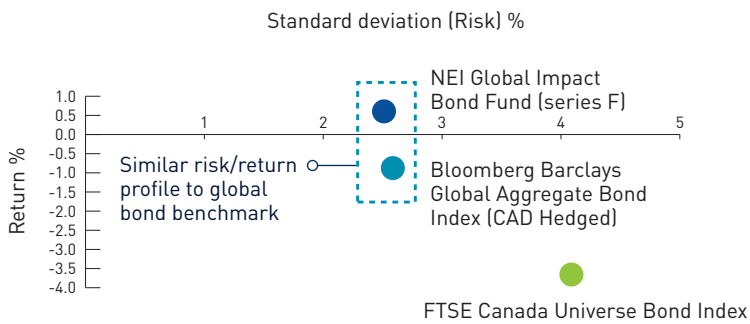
Standard deviation (Risk) %

Return %

1.0
0.5
0.0
-0.5
-1.0
-1.5
-2.0
-2.5
-3.0
-3.5
-4.0

1
2
3
4
5

NEI Global Impact Bond Fund (series F)

Similar risk/return profile to global bond benchmark

Bloomberg Barclays Global Aggregate Bond Index (CAD Hedged)

FTSE Canada Universe Bond Index